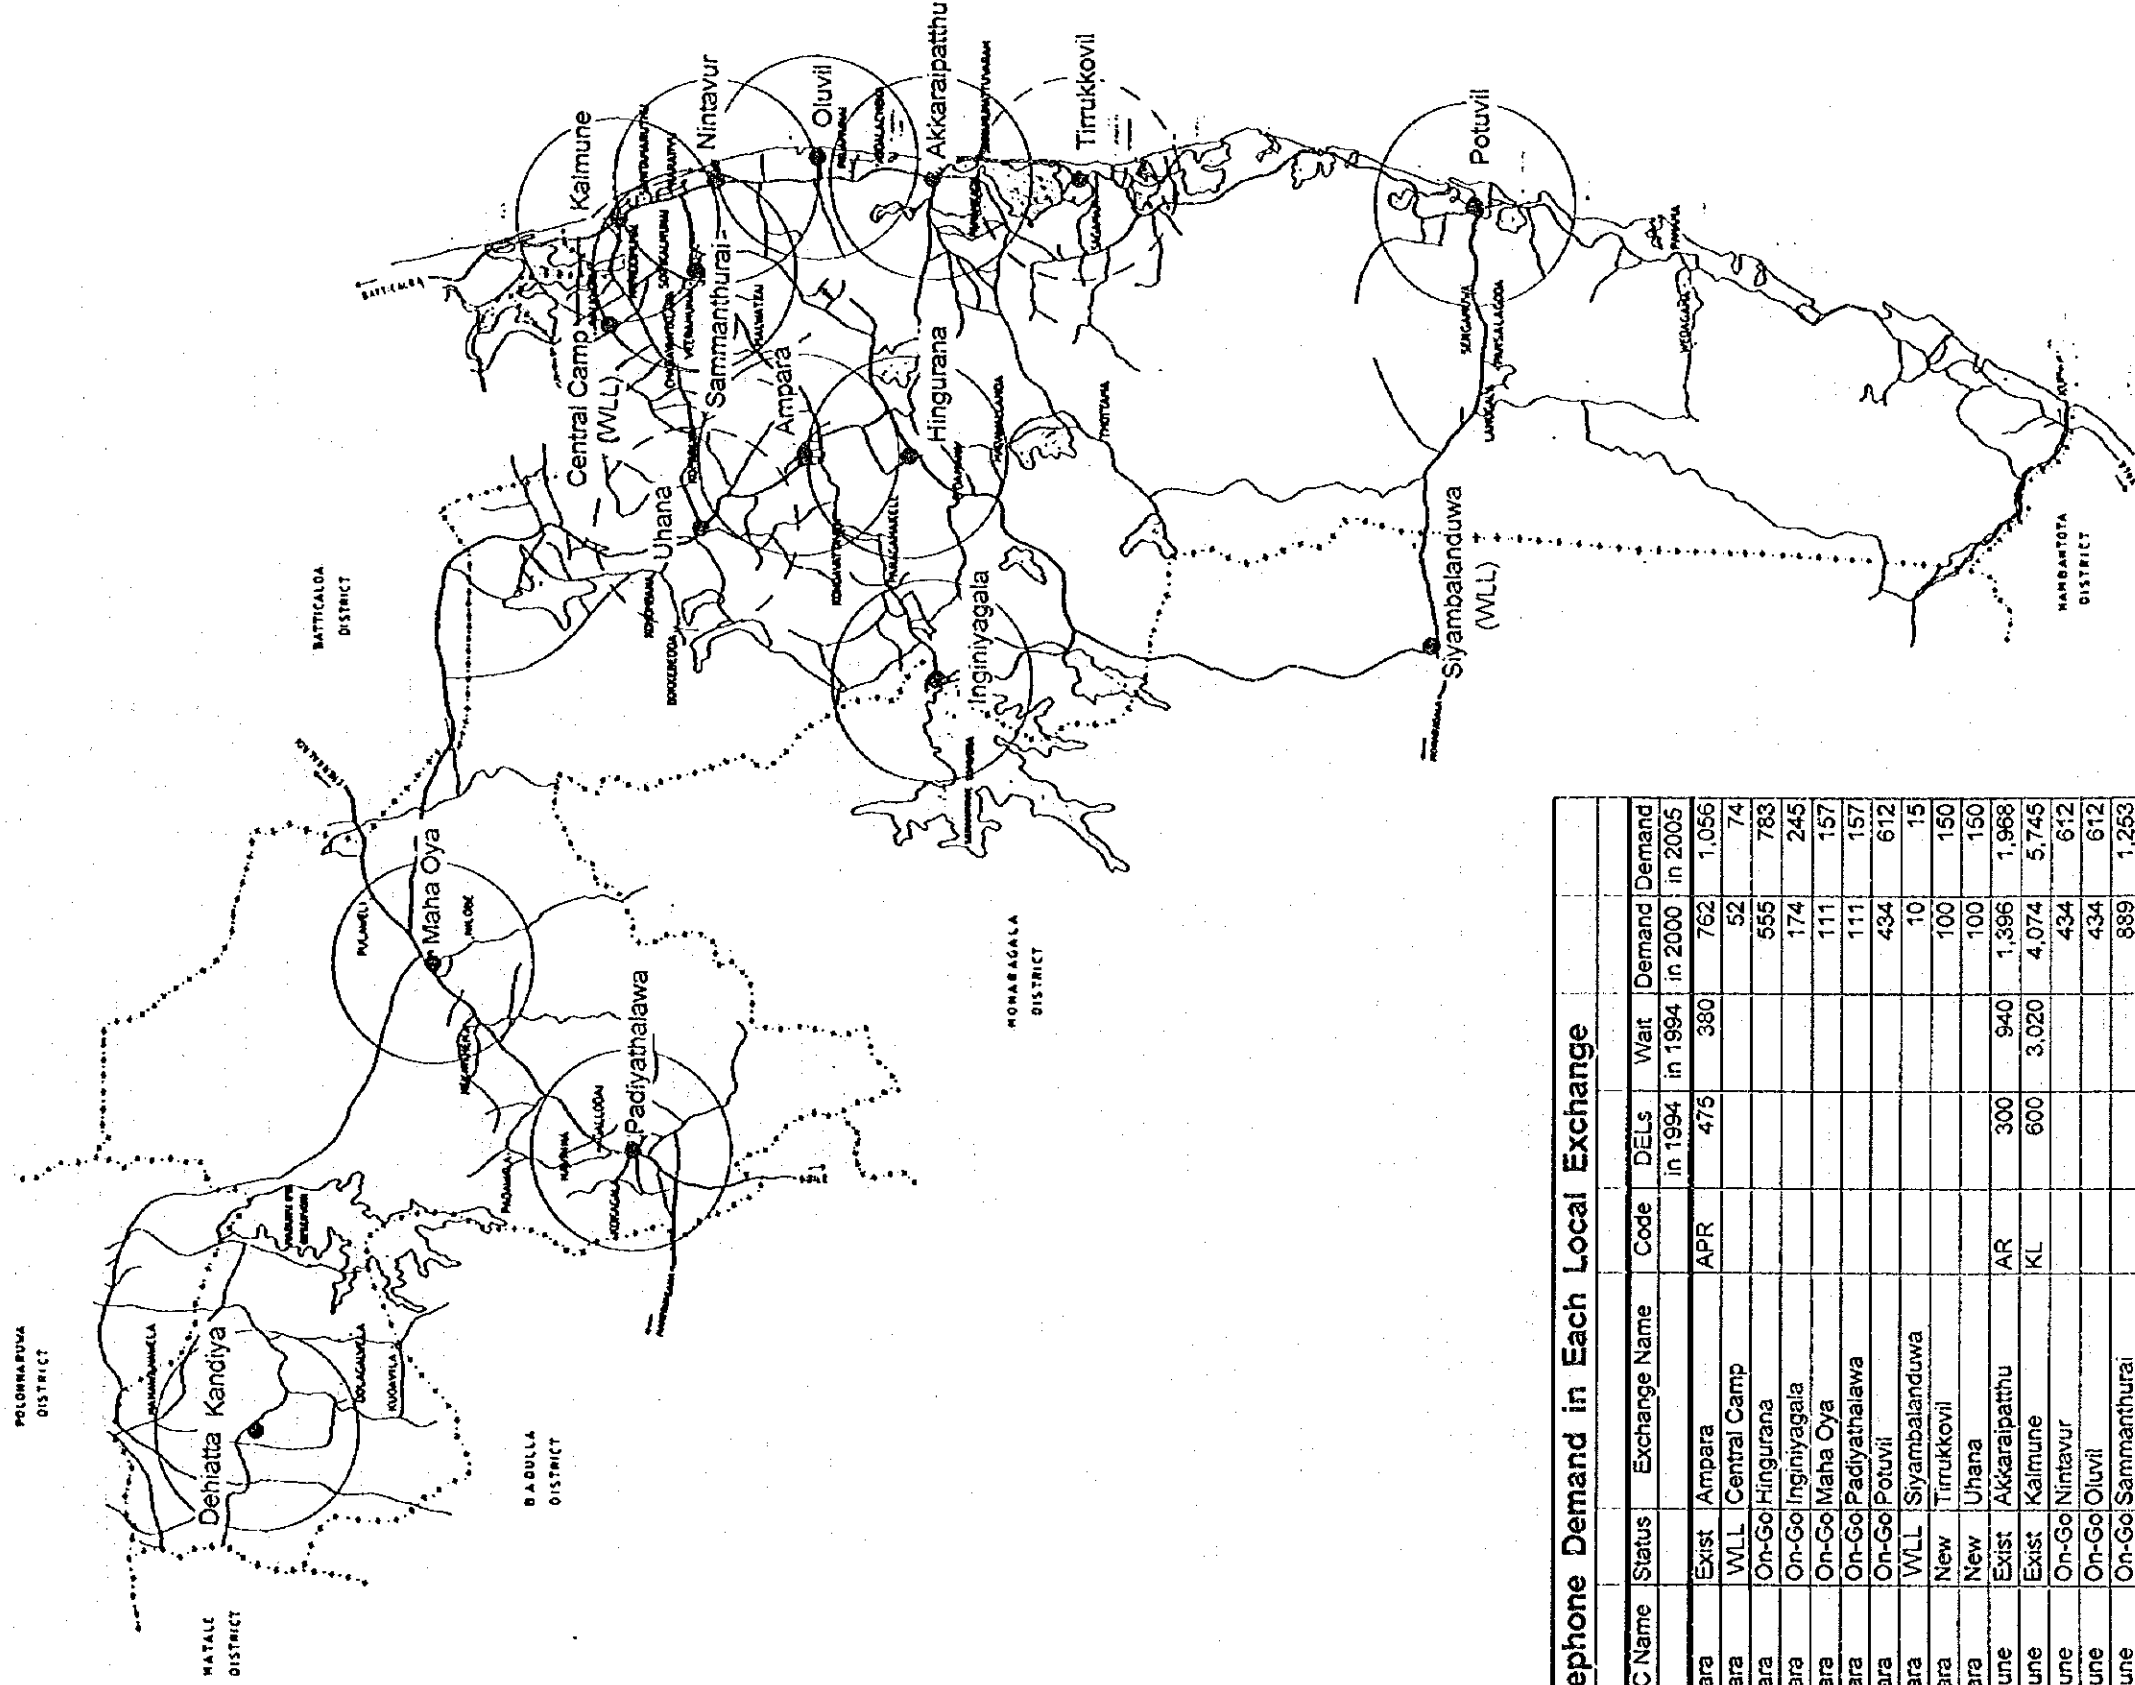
POLONNARUWA DISTRICT

MATALE DISTRICT

BADULLA DISTRICT

BATTICALOA DISTRICT

MONARAGALA DISTRICT

HAMBANTOTA DISTRICT

Dehiatta Kandiya

Padiyathalawa

Maha Oya

Inginiyagala

Uhana

Central Camp (WLL)

Sammanthurai

Ampara

Hingurana

Kalmune

Nintavur

Oluvil

Akkaraipatthu

Tirrukkovil

Potuvil

Siyambalanduwa (WLL)

ephone Demand in Each Local Exchange

| C Name | Status | Exchange Name | Code | DELs in 1994 | Wait in 1994 | Demand in 2000 | Demand in 2005 |
|---|---|---|---|---|---|---|---|
| ara | Exist | Ampara | APR | 475 | 380 | 762 | 1,056 |
| ara | WLL | Central Camp | | | | 52 | 74 |
| ara | On-Go | Hingurana | | | | 555 | 783 |
| ara | On-Go | Inginiyagala | | | | 174 | 245 |
| ara | On-Go | Maha Oya | | | | 111 | 157 |
| ara | On-Go | Padiyathalawa | | | | 111 | 157 |
| ara | On-Go | Potuvil | | | | 434 | 612 |
| ara | WLL | Siyambalanduwa | | | | 10 | 15 |
| ara | New | Tirrukkovil | | | | 100 | 150 |
| ara | New | Uhana | | | | 100 | 150 |
| une | Exist | Akkaraipatthu | AR | 300 | 940 | 1,396 | 1,968 |
| une | Exist | Kalmune | KL | 600 | 3,020 | 4,074 | 5,745 |
| une | On-Go | Nintavur | | | | 434 | 612 |
| une | On-Go | Oluvil | | | | 434 | 612 |
| une | On-Go | Sammanthurai | | | | 889 | 1,253 |